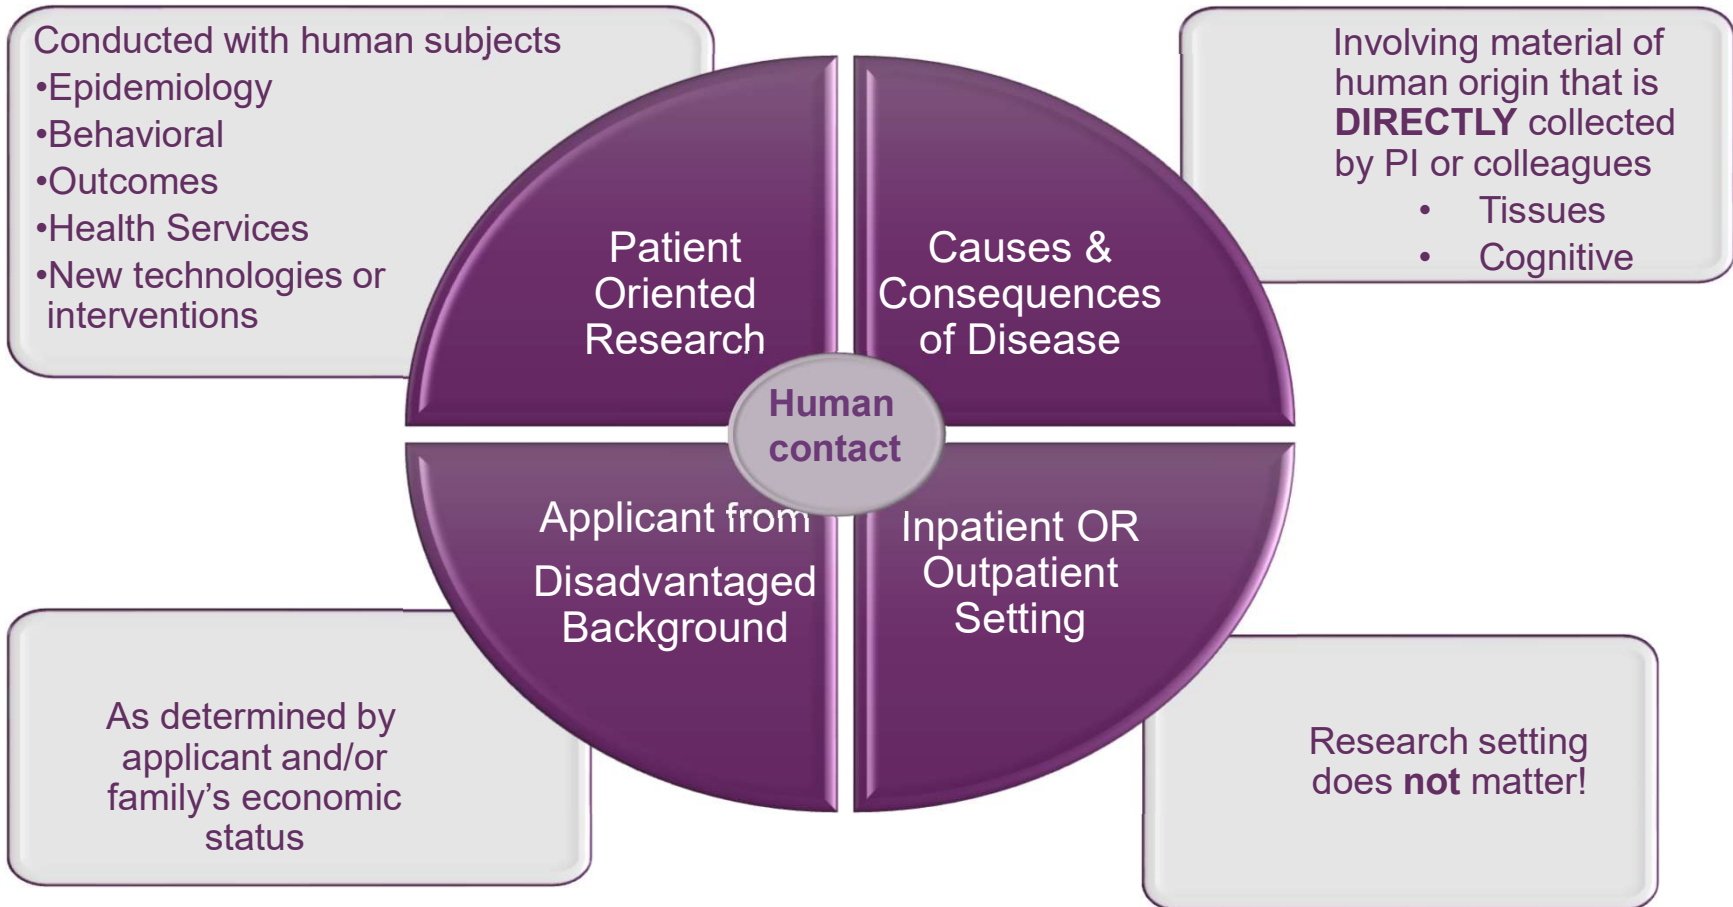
Conducted with human subjects
•Epidemiology
•Behavioral
•Outcomes
•Health Services
•New technologies or interventions

Involving material of human origin that is **DIRECTLY** collected by PI or colleagues
• Tissues
• Cognitive

Patient Oriented Research

Causes & Consequences of Disease

Human contact

Applicant from Disadvantaged Background

Inpatient OR Outpatient Setting

As determined by applicant and/or family's economic status

Research setting does **not** matter!